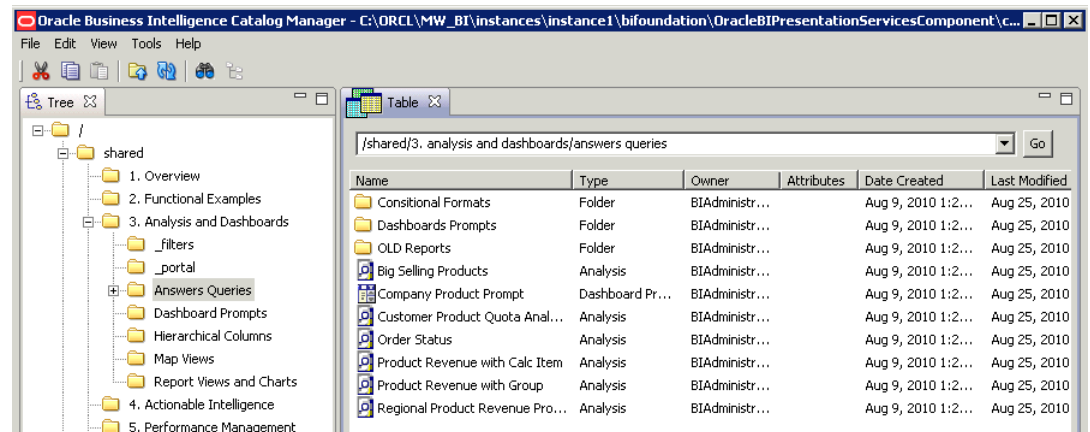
Oracle Business Intelligence Catalog Manager - C:\ORCL\MW_BI\instances\instance1\bifoundation\OracleBIPresentationServicesComponent\c...

File Edit View Tools Help

Tree

/
shared
1. Overview
2. Functional Examples
3. Analysis and Dashboards
_filters
_portal
Answers Queries
Dashboard Prompts
Hierarchical Columns
Map Views
Report Views and Charts
4. Actionable Intelligence
5. Performance Management

Table

/shared/3. analysis and dashboards/answers queries

Go

| Name | Type | Owner | Attributes | Date Created | Last Modified |
|---|---|---|---|---|---|
| Consitional Formats | Folder | BIAdministr... | | Aug 9, 2010 1:2... | Aug 25, 2010 |
| Dashboards Prompts | Folder | BIAdministr... | | Aug 9, 2010 1:2... | Aug 25, 2010 |
| OLD Reports | Folder | BIAdministr... | | Aug 9, 2010 1:2... | Aug 25, 2010 |
| Big Selling Products | Analysis | BIAdministr... | | Aug 9, 2010 1:2... | Aug 25, 2010 |
| Company Product Prompt | Dashboard Pr... | BIAdministr... | | Aug 9, 2010 1:2... | Aug 25, 2010 |
| Customer Product Quota Anal... | Analysis | BIAdministr... | | Aug 9, 2010 1:2... | Aug 25, 2010 |
| Order Status | Analysis | BIAdministr... | | Aug 9, 2010 1:2... | Aug 25, 2010 |
| Product Revenue with Calc Item | Analysis | BIAdministr... | | Aug 9, 2010 1:2... | Aug 25, 2010 |
| Product Revenue with Group | Analysis | BIAdministr... | | Aug 9, 2010 1:2... | Aug 25, 2010 |
| Regional Product Revenue Pro... | Analysis | BIAdministr... | | Aug 9, 2010 1:2... | Aug 25, 2010 |